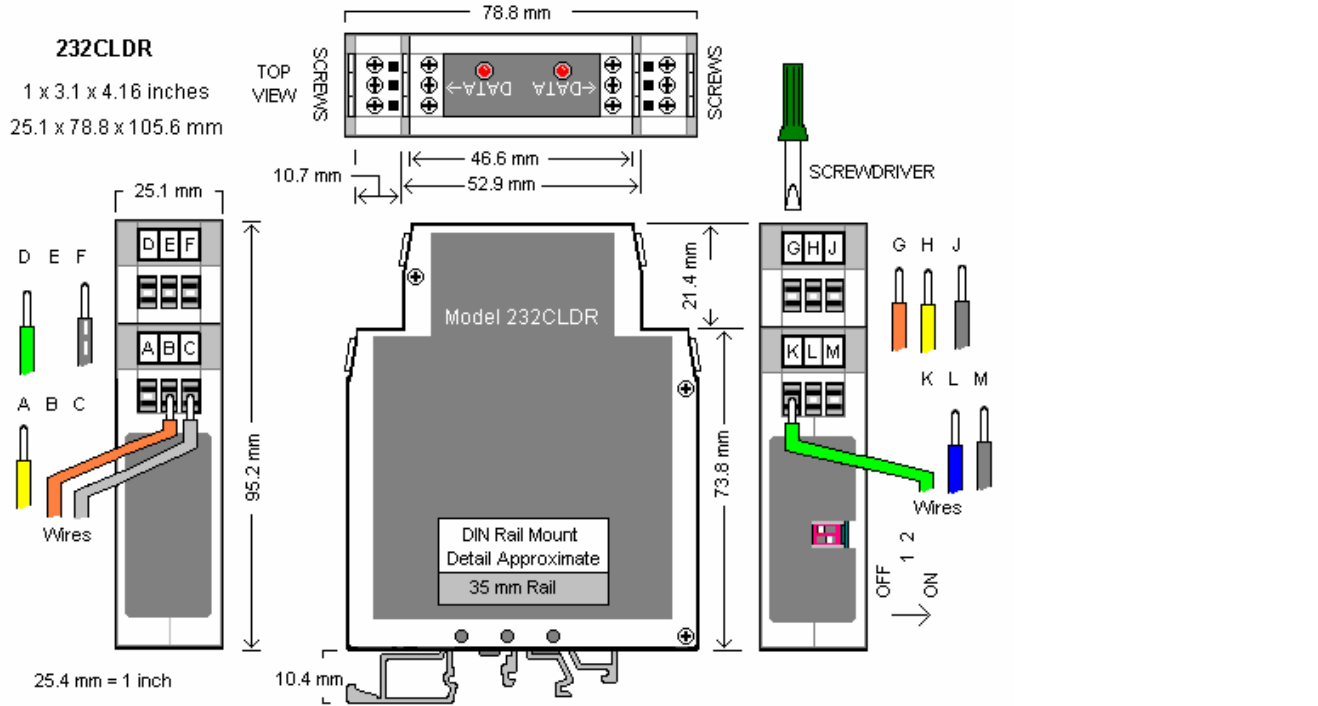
232CLDR

1 x 3.1 x 4.16 inches

25.1 x 78.8 x 105.6 mm

78.8 mm

TOP VIEW

SCREWS

DATA

DATA

SCREWS

10.7 mm

46.6 mm

52.9 mm

SCREWDRIVER

25.1 mm

D E F

D E F

A B C

A B C

Wires

95.2 mm

21.4 mm

Model 232CLDR

73.8 mm

DIN Rail Mount
Detail Approximate

35 mm Rail

G H J

G H J

K L M

K L M

Wires

OFF 1 2 ON

10.4 mm

25.4 mm = 1 inch